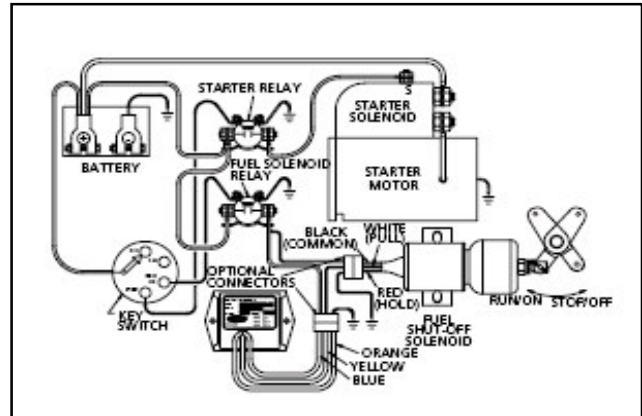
STARTER RELAY

BATTERY

S

STARTER SOLENOID

FUEL SOLENOID RELAY

STARTER MOTOR

BLACK (COMMON)

WHITE (PULL)

RED (HOLD)

OPTIONAL CONNECTORS

KEY SWITCH

FUEL SHUT-OFF SOLENOID

RUN/ON

STOP/OFF

ORANGE

YELLOW

BLUE